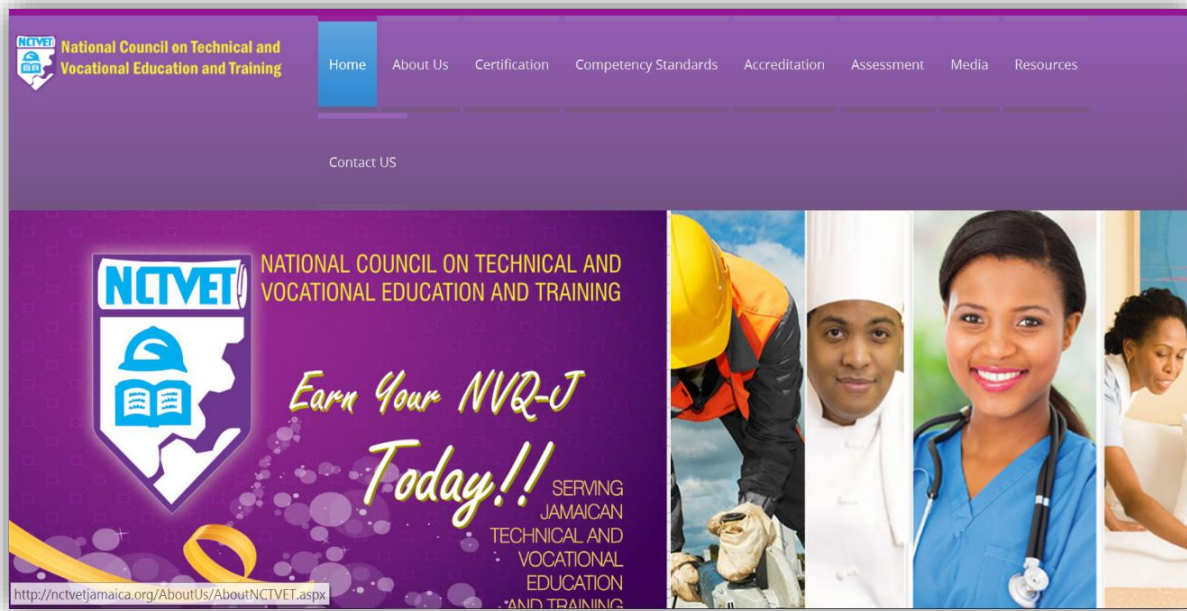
NCTVET National Council on Technical and Vocational Education and Training

Home About Us Certification Competency Standards Accreditation Assessment Media Resources

Contact US

NCTVET

NATIONAL COUNCIL ON TECHNICAL AND VOCATIONAL EDUCATION AND TRAINING

Earn Your NVQ-J Today!!

SERVING JAMAICAN TECHNICAL AND VOCATIONAL EDUCATION AND TRAINING

http://nctvetjamaica.org/AboutUs/AboutNCTVET.aspx